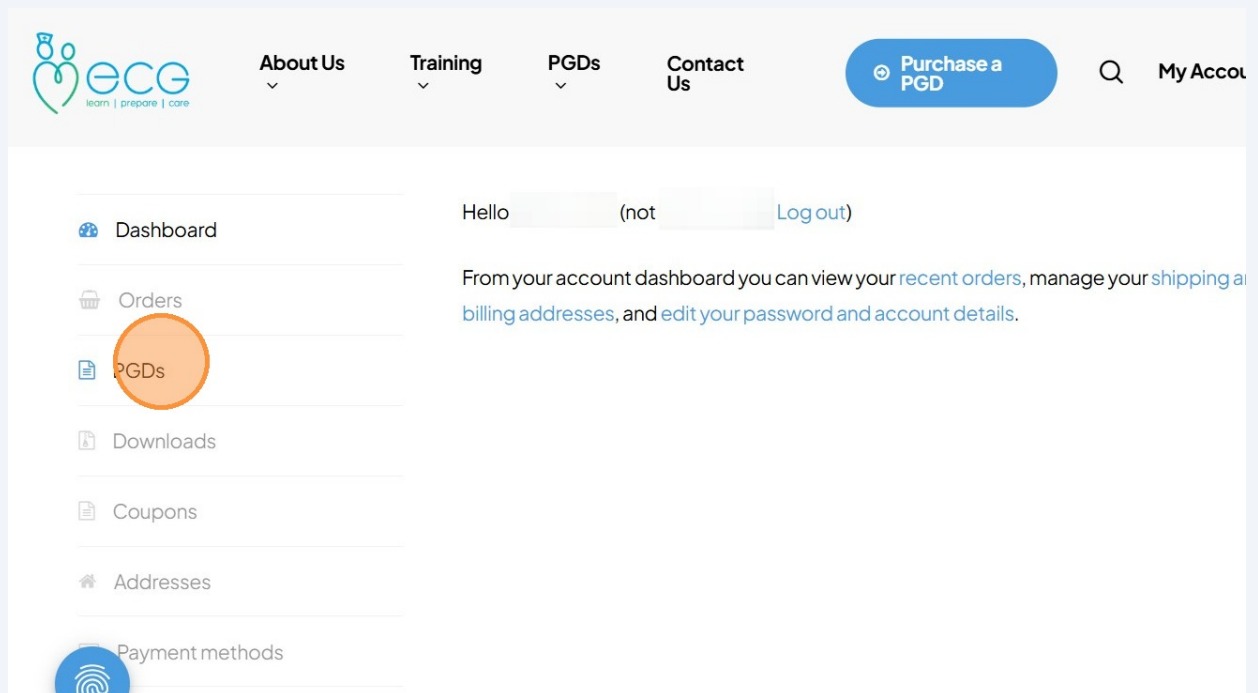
ECG
learn | prepare | care

About Us
Training
PGDs
Contact Us
Purchase a PGD
My Accou

Dashboard
Orders
PGDs
Downloads
Coupons
Addresses
Payment methods

Hello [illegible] (not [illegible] Log out)

From your account dashboard you can view your recent orders, manage your shipping a billing addresses, and edit your password and account details.